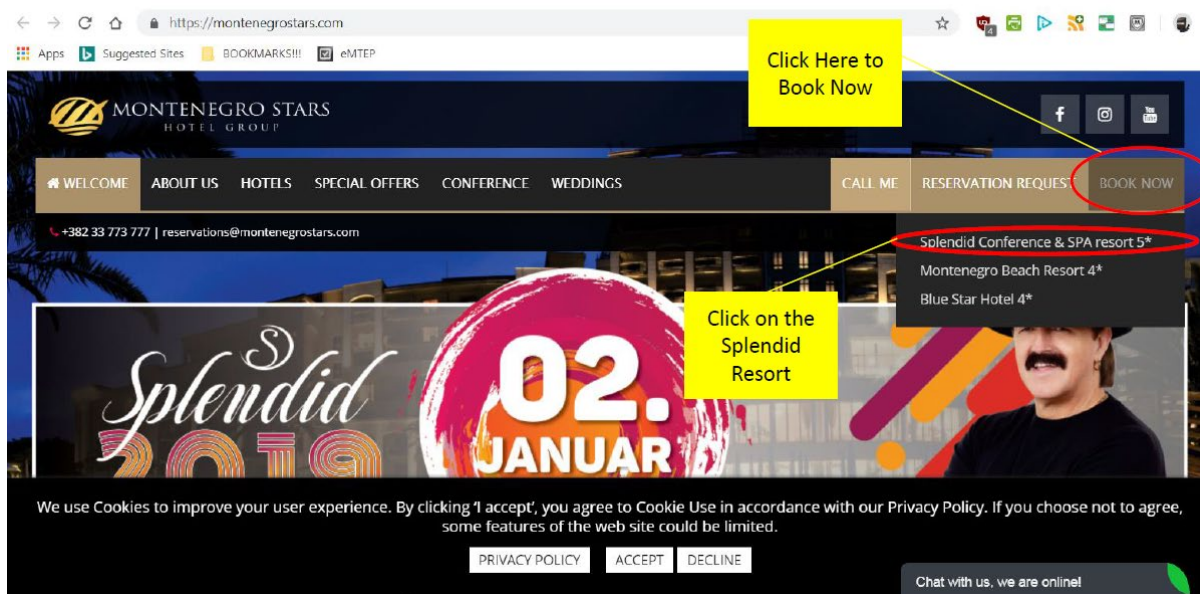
https://montenegrostars.com

Apps Suggested Sites BOOKMARKS!!! eMTEP

Click Here to Book Now

MONTENEGRO STARS HOTEL GROUP

WELCOME ABOUT US HOTELS SPECIAL OFFERS CONFERENCE WEDDINGS CALL ME RESERVATION REQUEST BOOK NOW

+382 33 773 777 | reservations@montenegrostars.com

Splendid Conference & SPA resort 5*
Montenegro Beach Resort 4*
Blue Star Hotel 4*

Click on the Splendid Resort

Splendid 2019

02. JANUAR

We use Cookies to improve your user experience. By clicking 'I accept', you agree to Cookie Use in accordance with our Privacy Policy. If you choose not to agree, some features of the web site could be limited.

PRIVACY POLICY ACCEPT DECLINE

Chat with us, we are online!